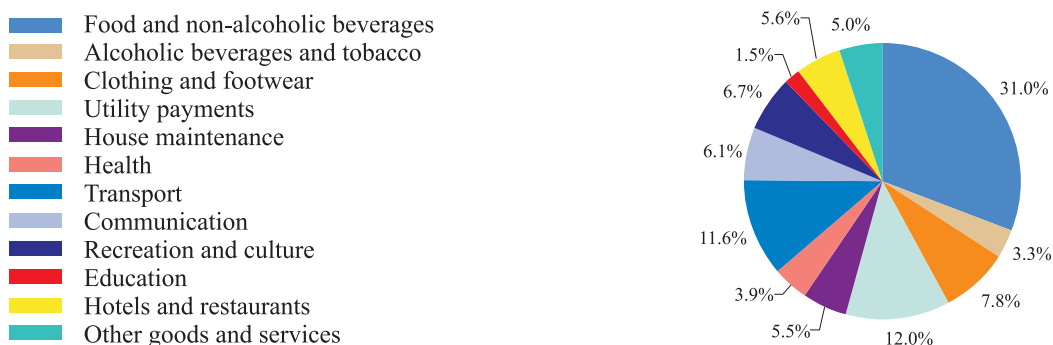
Food and non-alcoholic beverages
Alcoholic beverages and tobacco
Clothing and footwear
Utility payments
House maintenance
Health
Transport
Communication
Recreation and culture
Education
Hotels and restaurants
Other goods and services

5.6%
5.0%
1.5%
6.7%
31.0%
6.1%
11.6%
3.3%
3.9%
7.8%
5.5%
12.0%